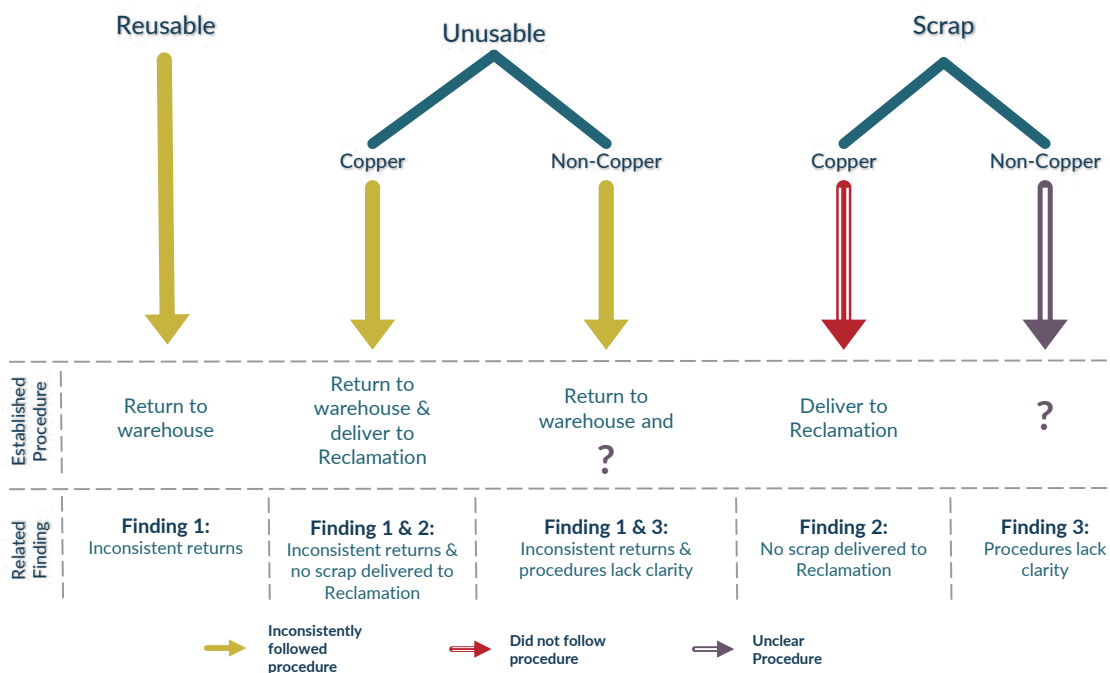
Reusable

Unusable

Scrap

Copper

Non-Copper

Copper

Non-Copper

Established Procedure

Return to warehouse

Return to warehouse & deliver to Reclamation

Return to warehouse and ?

Deliver to Reclamation

?

Related Finding

**Finding 1:** Inconsistent returns

**Finding 1 & 2:** Inconsistent returns & no scrap delivered to Reclamation

**Finding 1 & 3:** Inconsistent returns & procedures lack clarity

**Finding 2:** No scrap delivered to Reclamation

**Finding 3:** Procedures lack clarity

Inconsistently followed procedure

Did not follow procedure

Unclear Procedure